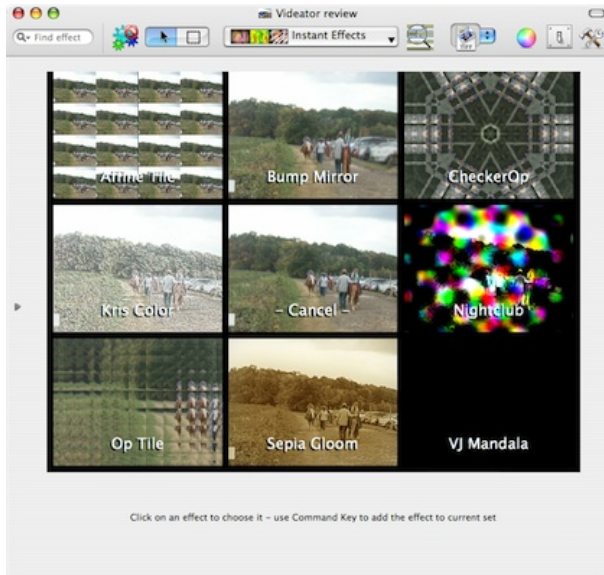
Videator review

Find effect

Instant Effects

Affine Tile

Bump Mirror

CheckerOp

Kris Color

- Cancel -

Nightclub

Op Tile

Sepia Gloom

VJ Mandala

Click on an effect to choose it - use Command Key to add the effect to current set